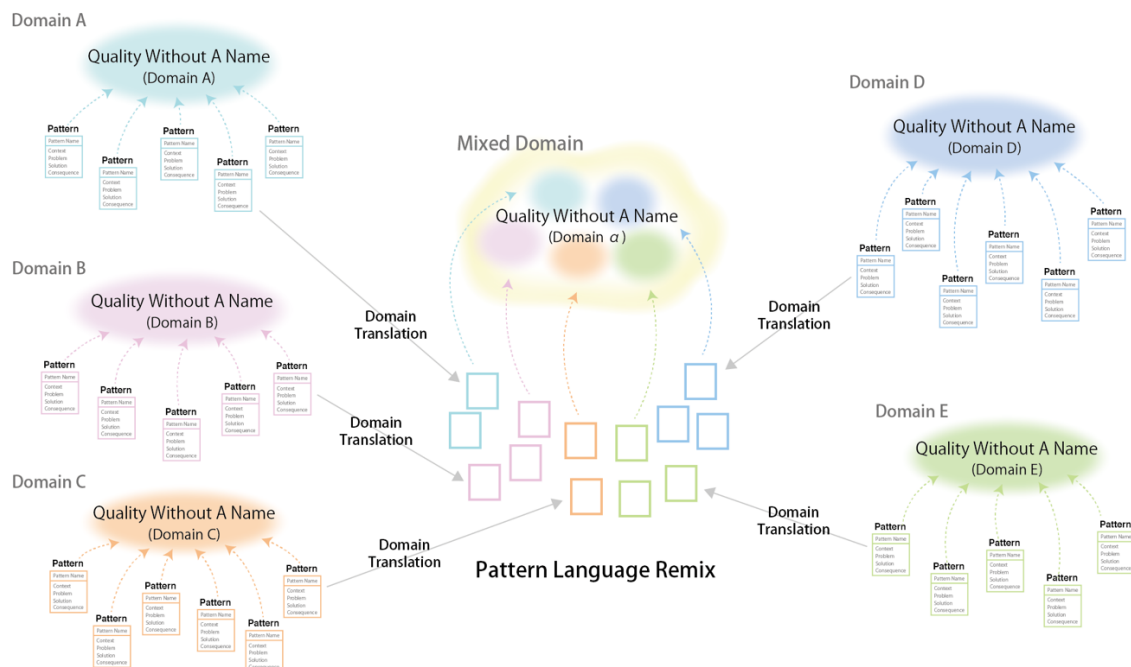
Domain A

Quality Without A Name
(Domain A)

Pattern
Pattern Name
Context
Problem
Solution
Consequence

Pattern
Pattern Name
Context
Problem
Solution
Consequence

Pattern
Pattern Name
Context
Problem
Solution
Consequence

Pattern
Pattern Name
Context
Problem
Solution
Consequence

Pattern
Pattern Name
Context
Problem
Solution
Consequence

Domain B

Quality Without A Name
(Domain B)

Pattern
Pattern Name
Context
Problem
Solution
Consequence

Pattern
Pattern Name
Context
Problem
Solution
Consequence

Pattern
Pattern Name
Context
Problem
Solution
Consequence

Pattern
Pattern Name
Context
Problem
Solution
Consequence

Pattern
Pattern Name
Context
Problem
Solution
Consequence

Domain C

Quality Without A Name
(Domain C)

Pattern
Pattern Name
Context
Problem
Solution
Consequence

Pattern
Pattern Name
Context
Problem
Solution
Consequence

Pattern
Pattern Name
Context
Problem
Solution
Consequence

Pattern
Pattern Name
Context
Problem
Solution
Consequence

Pattern
Pattern Name
Context
Problem
Solution
Consequence

Pattern
Pattern Name
Context
Problem
Solution
Consequence

Mixed Domain

Quality Without A Name
(Domain $\alpha$)

Domain Translation

Domain Translation

Domain Translation

Domain Translation

Domain Translation

Pattern Language Remix

Domain D

Quality Without A Name
(Domain D)

Pattern
Pattern Name
Context
Problem
Solution
Consequence

Pattern
Pattern Name
Context
Problem
Solution
Consequence

Pattern
Pattern Name
Context
Problem
Solution
Consequence

Pattern
Pattern Name
Context
Problem
Solution
Consequence

Pattern
Pattern Name
Context
Problem
Solution
Consequence

Pattern
Pattern Name
Context
Problem
Solution
Consequence

Domain E

Quality Without A Name
(Domain E)

Pattern
Pattern Name
Context
Problem
Solution
Consequence

Pattern
Pattern Name
Context
Problem
Solution
Consequence

Pattern
Pattern Name
Context
Problem
Solution
Consequence

Pattern
Pattern Name
Context
Problem
Solution
Consequence

Pattern
Pattern Name
Context
Problem
Solution
Consequence